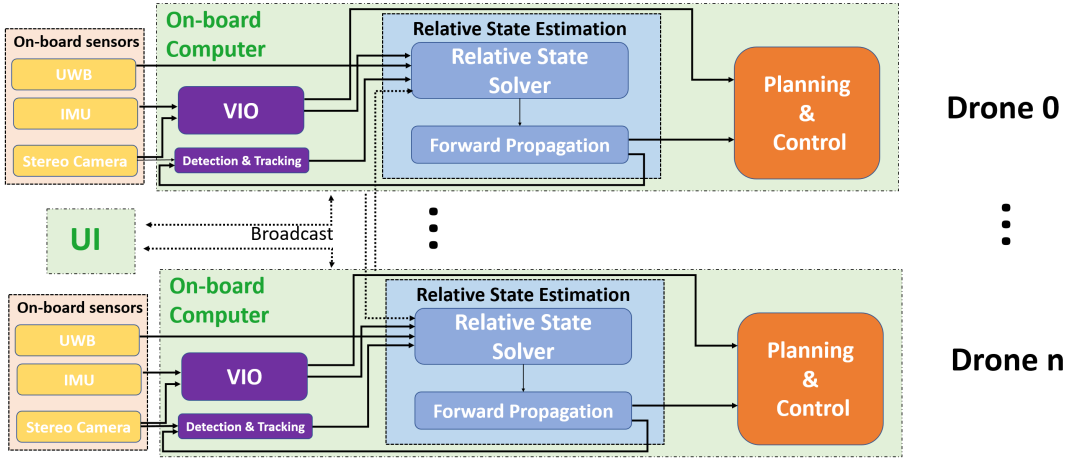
On-board sensors

UWB

IMU

Stereo Camera

On-board Computer

VIO

Detection & Tracking

Relative State Estimation

Relative State Solver

Forward Propagation

Planning & Control

Drone 0

UI

Broadcast

On-board sensors

UWB

IMU

Stereo Camera

On-board Computer

VIO

Detection & Tracking

Relative State Estimation

Relative State Solver

Forward Propagation

Planning & Control

Drone n